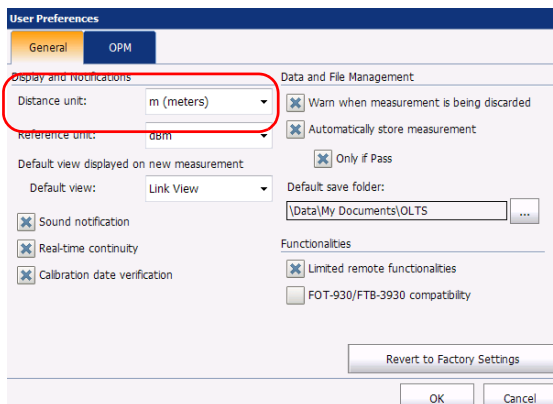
User Preferences

General OPM

Display and Notifications

Distance unit: m (meters)

Reference unit: dBm

Default view displayed on new measurement

Default view: Link View

Sound notification

Real-time continuity

Calibration date verification

Data and File Management

Warn when measurement is being discarded

Automatically store measurement

Only if Pass

Default save folder:

\Data\My Documents\OLTS ...

Functionalities

Limited remote functionalities

FOT-930/FTB-3930 compatibility

Revert to Factory Settings

OK Cancel